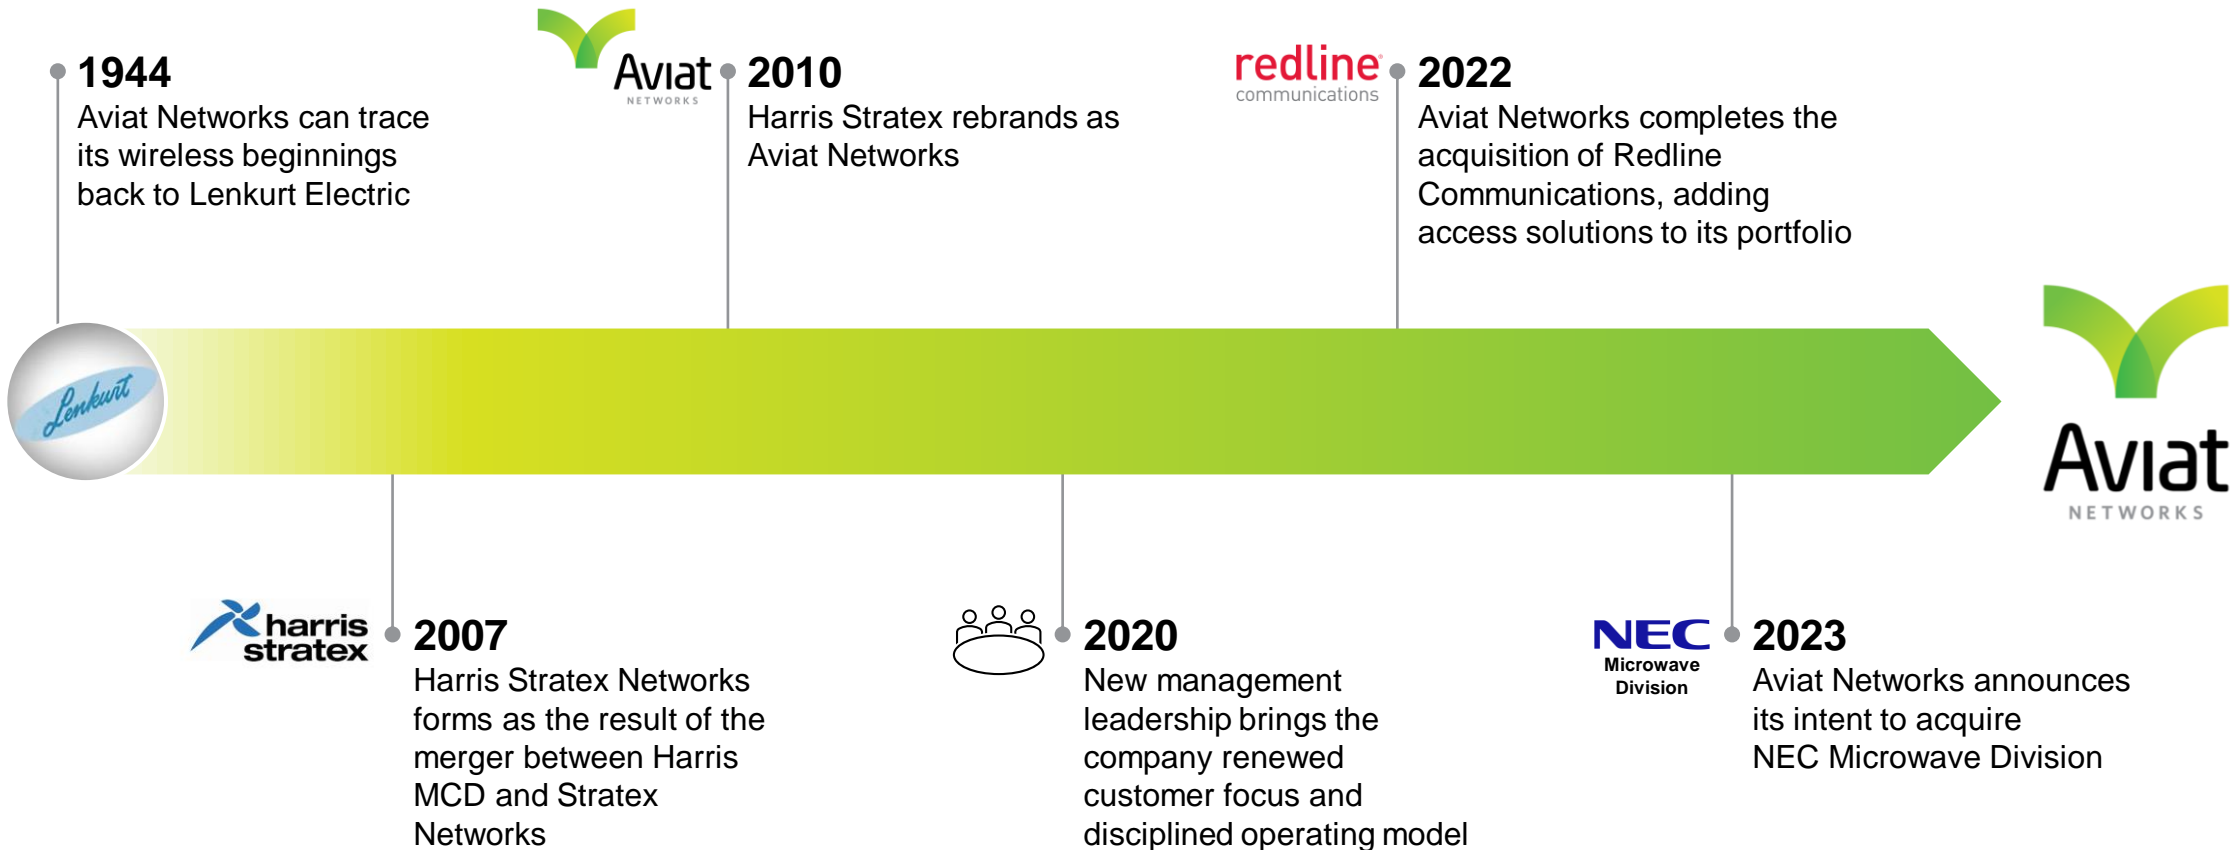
1944
Aviat Networks can trace its wireless beginnings back to Lenkurt Electric

Aviat NETWORKS

2010
Harris Stratex rebrands as Aviat Networks

redline communications

2022
Aviat Networks completes the acquisition of Redline Communications, adding access solutions to its portfolio

Lenkurt

Aviat NETWORKS

harris stratex

2007
Harris Stratex Networks forms as the result of the merger between Harris MCD and Stratex Networks

2020
New management leadership brings the company renewed customer focus and disciplined operating model

NEC Microwave Division

2023
Aviat Networks announces its intent to acquire NEC Microwave Division